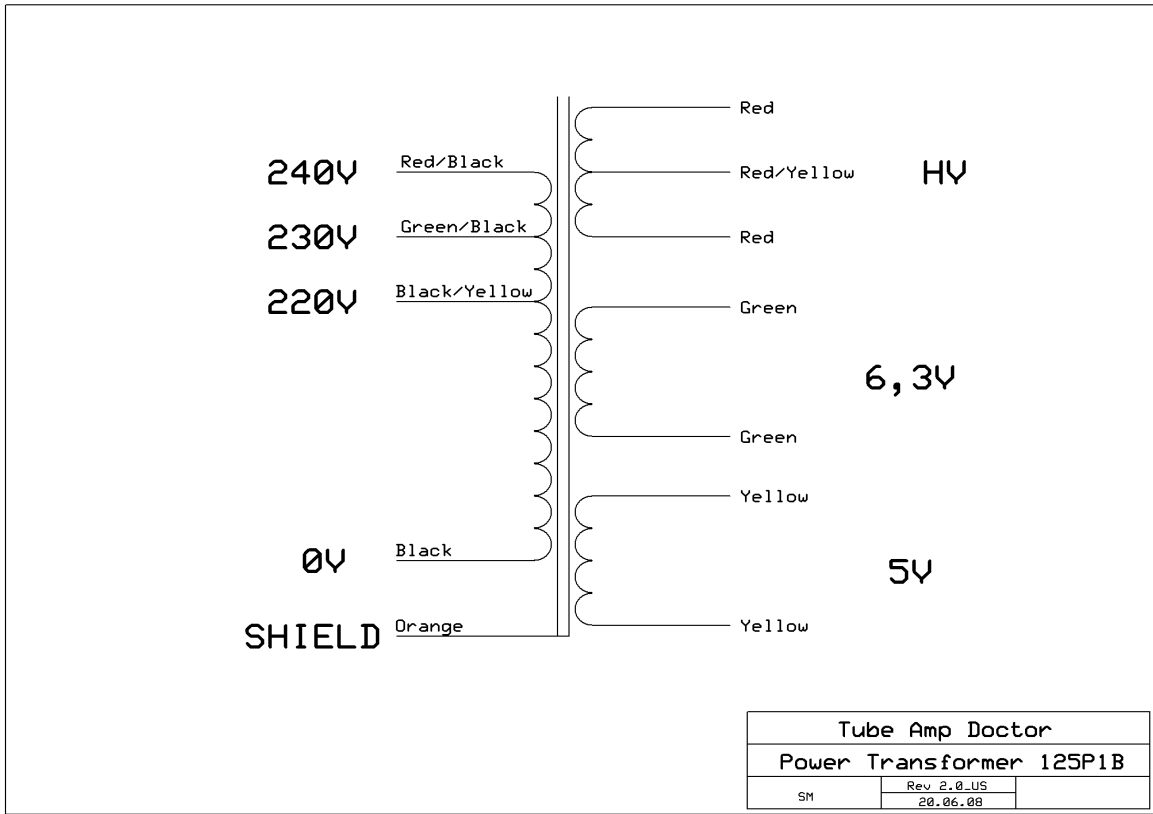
Red

240V Red/Black

Red/Yellow HV

230V Green/Black

Red

220V Black/Yellow

Green

6,3V

Green

Yellow

0V Black

5V

SHIELD Orange

Yellow

Tube Amp Doctor

Power Transformer 125P1B

| SM | Rev 2.0_US 20.06.08 | |
|---|---|---|